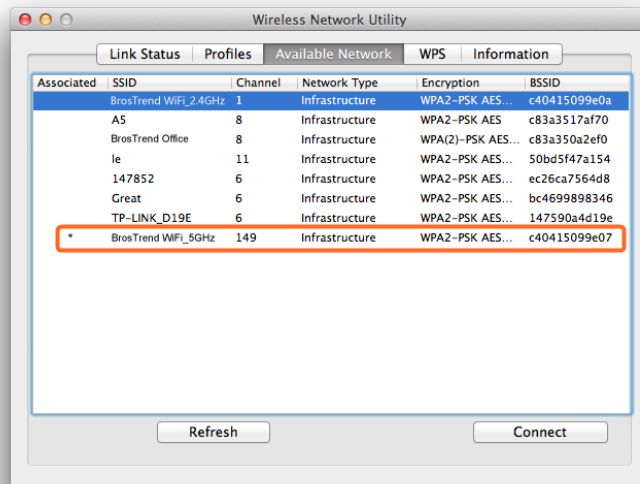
Wireless Network Utility

Link Status | Profiles | Available Network | WPS | Information

| Associated | SSID | Channel | Network Type | Encryption | BSSID |
|---|---|---|---|---|---|
| | BrosTrend WiFi_2.4GHz | 1 | Infrastructure | WPA2-PSK AES... | c40415099e0a |
| | A5 | 8 | Infrastructure | WPA2-PSK AES | c83a3517af70 |
| | BrosTrend Office | 8 | Infrastructure | WPA(2)-PSK AES... | c83a350a2ef0 |
| | le | 11 | Infrastructure | WPA2-PSK AES... | 50bd5f47a154 |
| | 147852 | 6 | Infrastructure | WPA2-PSK AES... | ec26ca7564d8 |
| | Great | 6 | Infrastructure | WPA2-PSK AES... | bc4699898346 |
| | TP-LINK_D19E | 6 | Infrastructure | WPA2-PSK AES... | 147590a4d19e |
| * | BrosTrend WiFi_5GHz | 149 | Infrastructure | WPA2-PSK AES... | c40415099e07 |

Refresh

Connect